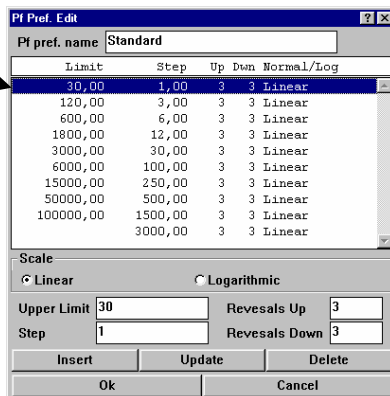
Pf Pref. Edit

?

Pf pref. name Standard

| Limit | Step | Up | Dwn | Normal/Log |
|---|---|---|---|---|
| 30,00 | 1,00 | 3 | 3 | Linear |
| 120,00 | 3,00 | 3 | 3 | Linear |
| 600,00 | 6,00 | 3 | 3 | Linear |
| 1800,00 | 12,00 | 3 | 3 | Linear |
| 3000,00 | 30,00 | 3 | 3 | Linear |
| 6000,00 | 100,00 | 3 | 3 | Linear |
| 15000,00 | 250,00 | 3 | 3 | Linear |
| 50000,00 | 500,00 | 3 | 3 | Linear |
| 100000,00 | 1500,00 | 3 | 3 | Linear |
| | 3000,00 | 3 | 3 | Linear |

Scale
Linear
Logarithmic

Upper Limit 30
Revesals Up 3
Step 1
Revesals Down 3

Insert
Update
Delete
Ok
Cancel